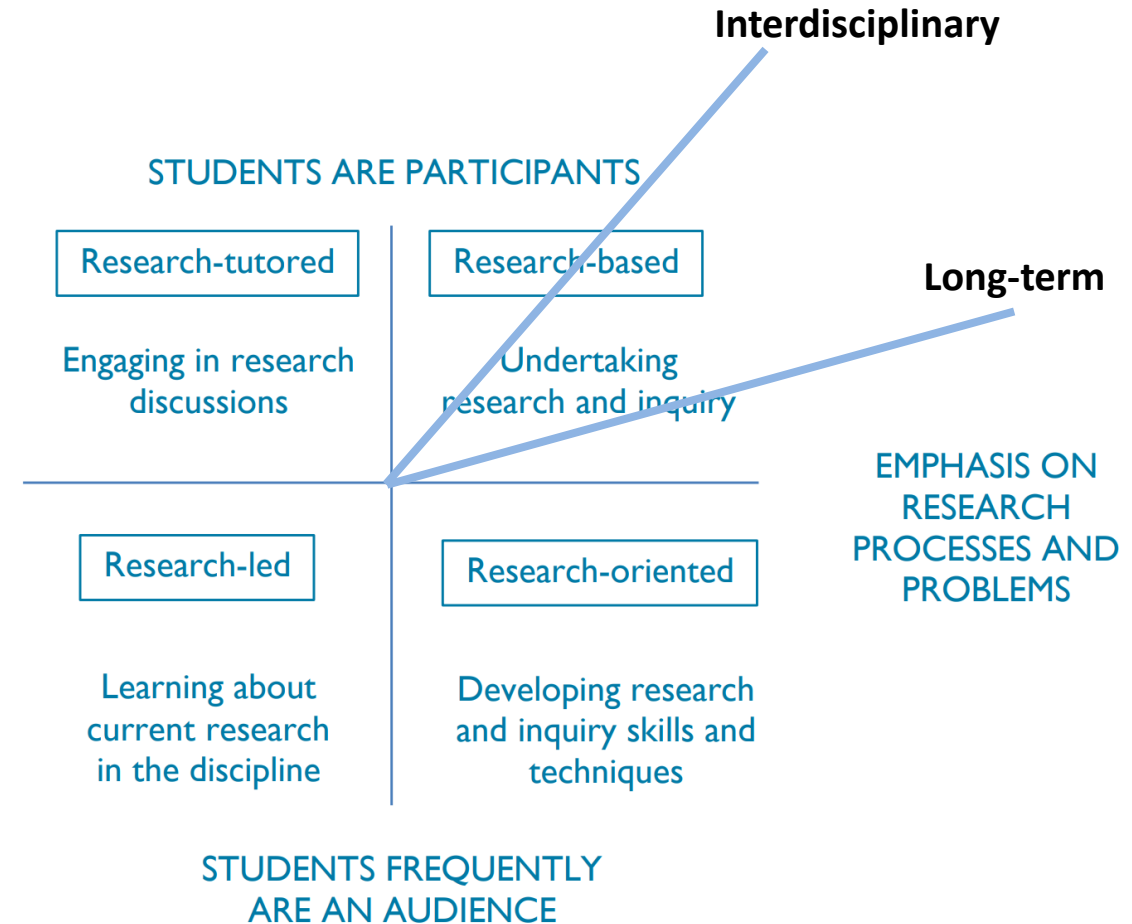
Interdisciplinary

STUDENTS ARE PARTICIPANTS

Research-tutored

Research-based

Long-term

Engaging in research discussions

Undertaking research and inquiry

EMPHASIS ON RESEARCH PROCESSES AND PROBLEMS

Research-led

Research-oriented

Learning about current research in the discipline

Developing research and inquiry skills and techniques

STUDENTS FREQUENTLY ARE AN AUDIENCE